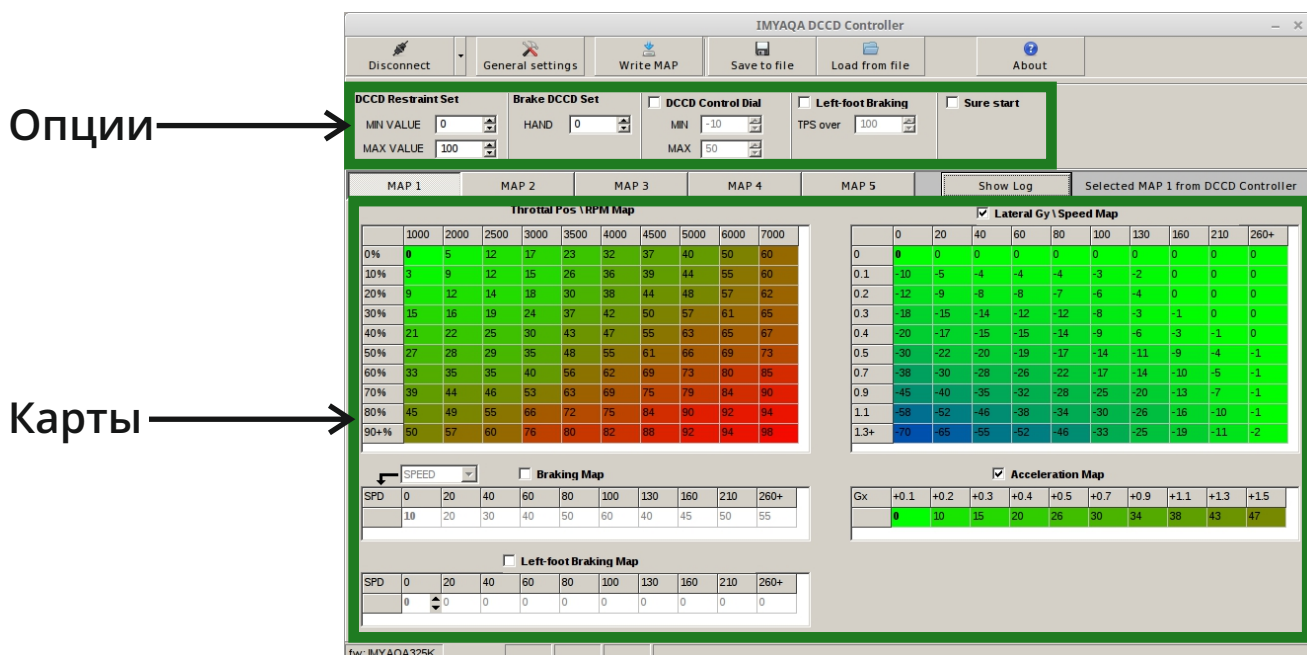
IMYAQA DCCD Controller

Disconnect | General settings | Write MAP | Save to file | Load from file | About

Опции

DCCD Restraint Set
MIN VALUE 0
MAX VALUE 100

Brake DCCD Set
HAND 0

DCCD Control Dial
MIN -10
MAX 50

Left-foot Braking
TPS over 100

Sure start

MAP 1 | MAP 2 | MAP 3 | MAP 4 | MAP 5 | Show Log | Selected MAP 1 from DCCD Controller

Карты

Throttal Pos \ RPM Map

| | 1000 | 2000 | 2500 | 3000 | 3500 | 4000 | 4500 | 5000 | 6000 | 7000 |
|---|---|---|---|---|---|---|---|---|---|---|
| 0% | 0 | 5 | 12 | 17 | 23 | 32 | 37 | 40 | 50 | 60 |
| 10% | 3 | 9 | 12 | 15 | 26 | 36 | 39 | 44 | 55 | 60 |
| 20% | 9 | 12 | 14 | 18 | 30 | 38 | 44 | 48 | 57 | 62 |
| 30% | 15 | 16 | 19 | 24 | 37 | 42 | 50 | 57 | 61 | 65 |
| 40% | 21 | 22 | 25 | 30 | 43 | 47 | 55 | 63 | 65 | 67 |
| 50% | 27 | 28 | 29 | 35 | 48 | 55 | 61 | 66 | 69 | 73 |
| 60% | 33 | 35 | 35 | 40 | 56 | 62 | 69 | 73 | 80 | 85 |
| 70% | 39 | 44 | 46 | 53 | 63 | 69 | 75 | 79 | 84 | 90 |
| 80% | 45 | 49 | 55 | 66 | 72 | 75 | 84 | 90 | 92 | 94 |
| 90+% | 50 | 57 | 60 | 76 | 80 | 82 | 88 | 92 | 94 | 98 |

Lateral Gy \ Speed Map

| | 0 | 20 | 40 | 60 | 80 | 100 | 130 | 160 | 210 | 260+ |
|---|---|---|---|---|---|---|---|---|---|---|
| 0 | 0 | 0 | 0 | 0 | 0 | 0 | 0 | 0 | 0 | 0 |
| 0.1 | -10 | -5 | -4 | -4 | -4 | -3 | -2 | 0 | 0 | 0 |
| 0.2 | -12 | -9 | -8 | -8 | -7 | -6 | -4 | 0 | 0 | 0 |
| 0.3 | -18 | -15 | -14 | -12 | -12 | -8 | -3 | -1 | 0 | 0 |
| 0.4 | -20 | -17 | -15 | -15 | -14 | -9 | -6 | -3 | -1 | 0 |
| 0.5 | -30 | -22 | -20 | -19 | -17 | -14 | -11 | -9 | -4 | -1 |
| 0.7 | -38 | -30 | -28 | -26 | -22 | -17 | -14 | -10 | -5 | -1 |
| 0.9 | -45 | -40 | -35 | -32 | -28 | -25 | -20 | -13 | -7 | -1 |
| 1.1 | -58 | -52 | -46 | -38 | -34 | -30 | -26 | -16 | -10 | -1 |
| 1.3+ | -70 | -65 | -55 | -52 | -46 | -33 | -25 | -19 | -11 | -2 |

SPEED
Braking Map

| SPD | 0 | 20 | 40 | 60 | 80 | 100 | 130 | 160 | 210 | 260+ |
|---|---|---|---|---|---|---|---|---|---|---|
| | 10 | 20 | 30 | 40 | 50 | 60 | 40 | 45 | 50 | 55 |

Acceleration Map

| Gx | +0.1 | +0.2 | +0.3 | +0.4 | +0.5 | +0.7 | +0.9 | +1.1 | +1.3 | +1.5 |
|---|---|---|---|---|---|---|---|---|---|---|
| | 0 | 10 | 15 | 20 | 26 | 30 | 34 | 38 | 43 | 47 |

Left-foot Braking Map

| SPD | 0 | 20 | 40 | 60 | 80 | 100 | 130 | 160 | 210 | 260+ |
|---|---|---|---|---|---|---|---|---|---|---|
| | 0 | 0 | 0 | 0 | 0 | 0 | 0 | 0 | 0 | 0 |

fw: IMYAQA325K